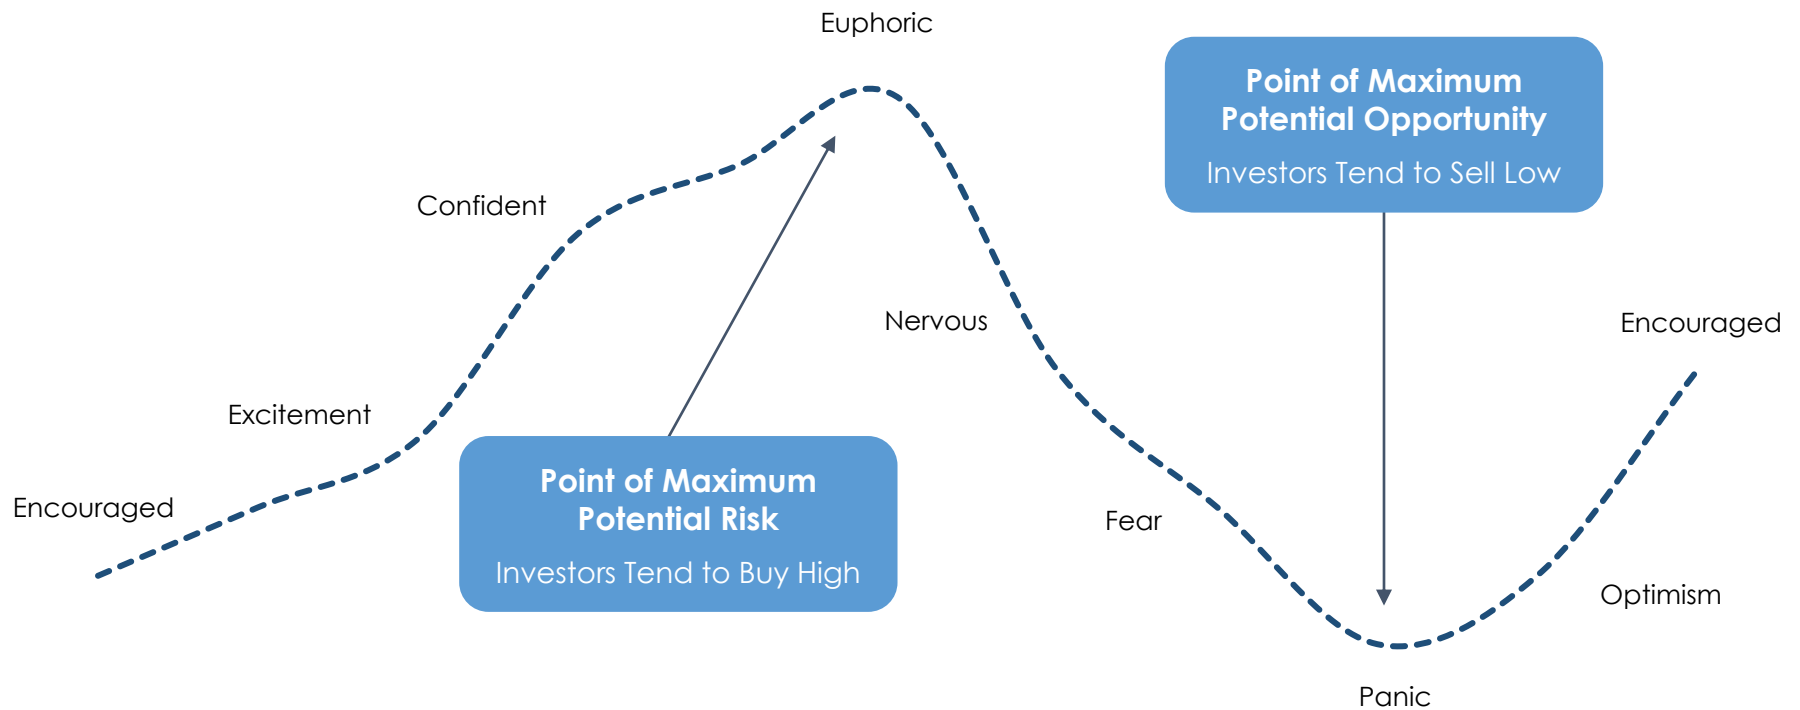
Euphoric

Point of Maximum Potential Opportunity

Investors Tend to Sell Low

Confident

Nervous

Encouraged

Excitement

Point of Maximum Potential Risk

Investors Tend to Buy High

Encouraged

Fear

Optimism

Panic